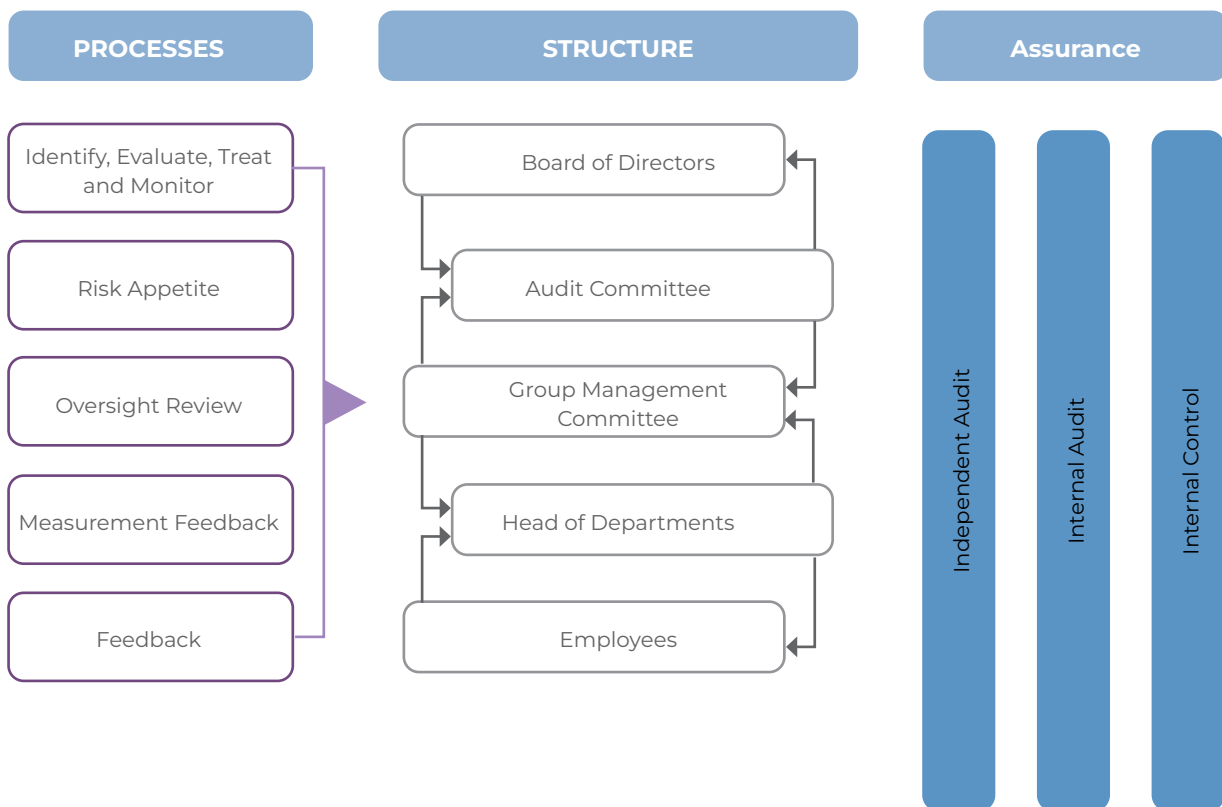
PROCESSES

STRUCTURE

Assurance

Identify, Evaluate, Treat and Monitor

Risk Appetite

Oversight Review

Measurement Feedback

Feedback

Board of Directors

Audit Committee

Group Management Committee

Head of Departments

Employees

Independent Audit

Internal Audit

Internal Control